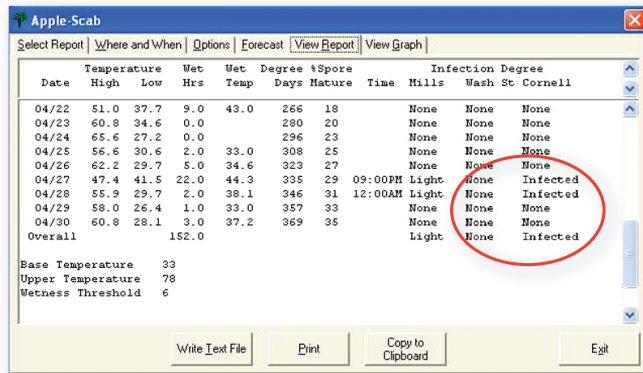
Apple-Scab

Select Report | Where and When | Options | Forecast | View Report | View Graph

| Date | Temperature High | Low | Wet Hrs | Wet Temp | Degree Days | %Spore Mature | Time | Infection Degree Mills | Wash St | Cornell |
|---|---|---|---|---|---|---|---|---|---|---|
| 04/22 | 51.0 | 37.7 | 9.0 | 43.0 | 266 | 18 | | None | None | None |
| 04/23 | 60.8 | 34.6 | 0.0 | | 280 | 20 | | None | None | None |
| 04/24 | 65.6 | 27.2 | 0.0 | | 296 | 23 | | None | None | None |
| 04/25 | 56.6 | 30.6 | 2.0 | 33.0 | 308 | 25 | | None | None | None |
| 04/26 | 62.2 | 29.7 | 5.0 | 34.6 | 323 | 27 | | None | None | None |
| 04/27 | 47.4 | 41.5 | 22.0 | 44.3 | 335 | 29 | 09:00PM | Light | None | Infected |
| 04/28 | 55.9 | 29.7 | 2.0 | 38.1 | 346 | 31 | 12:00AM | Light | None | Infected |
| 04/29 | 58.0 | 26.4 | 1.0 | 33.0 | 357 | 33 | | None | None | None |
| 04/30 | 60.8 | 28.1 | 3.0 | 37.2 | 369 | 35 | | None | None | None |
| Overall | | | 152.0 | | | | | Light | None | Infected |

Base Temperature 33
Upper Temperature 78
Wetness Threshold 6

Write Text File | Print | Copy to Clipboard | Exit